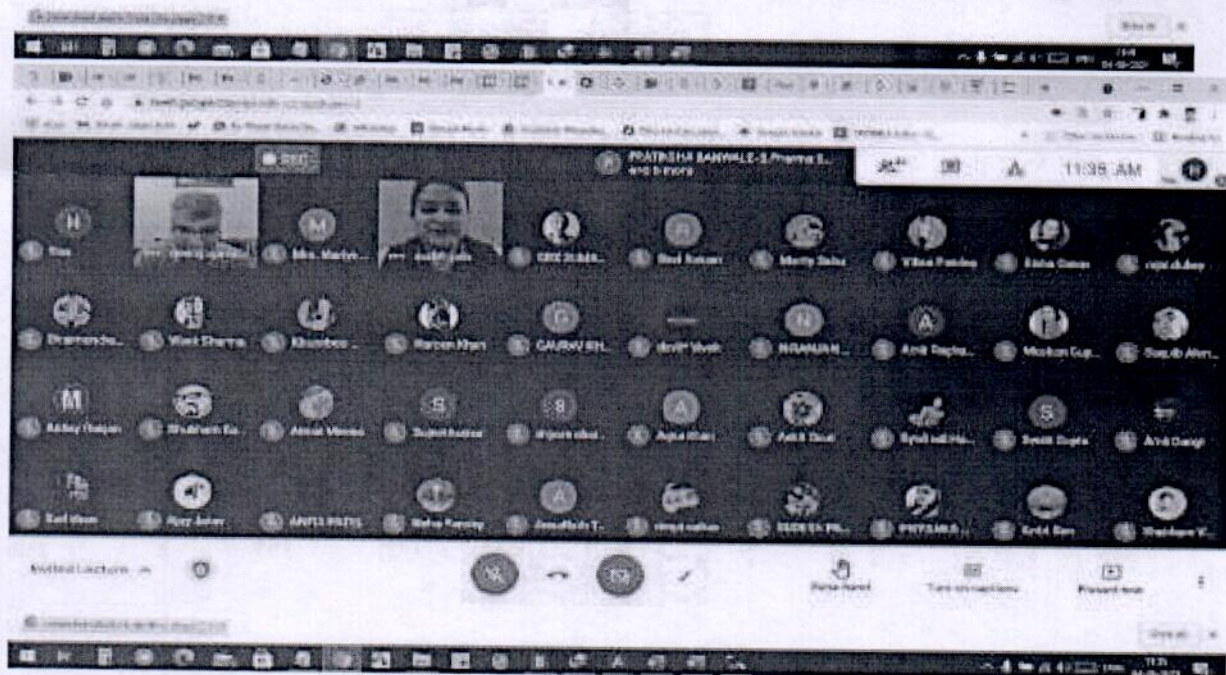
PRATIKSHA BANWALE-S.Pharma S...
and 9 more

11:39 AM

REC

H

M

Mrs. Madhu...

Raj Kumari

Monty Saini

Vikas Pandey

Kavita Gautam

sujal dubey

Dharmendra...

Vinod Sharma

Khushboo...

Harman Khan

GAURAV BH...

NIRANJAN...

A

Amit Gupta...

Muskan Gup...

Saurabh Ahm...

M

Akshay Thakur

Shubham Ba...

Alishah Verma

S

Sujeet kumar

8

A

Ayub Khan

Ankit Goel

Ayush...

S

Swati Gupta

Alok Dangi

Ajay Jatav

ANITA PATEL

A

PRIYANKA...

Ankit Rao

Invited Lecture

Raise hand

Turn on captions

Present now